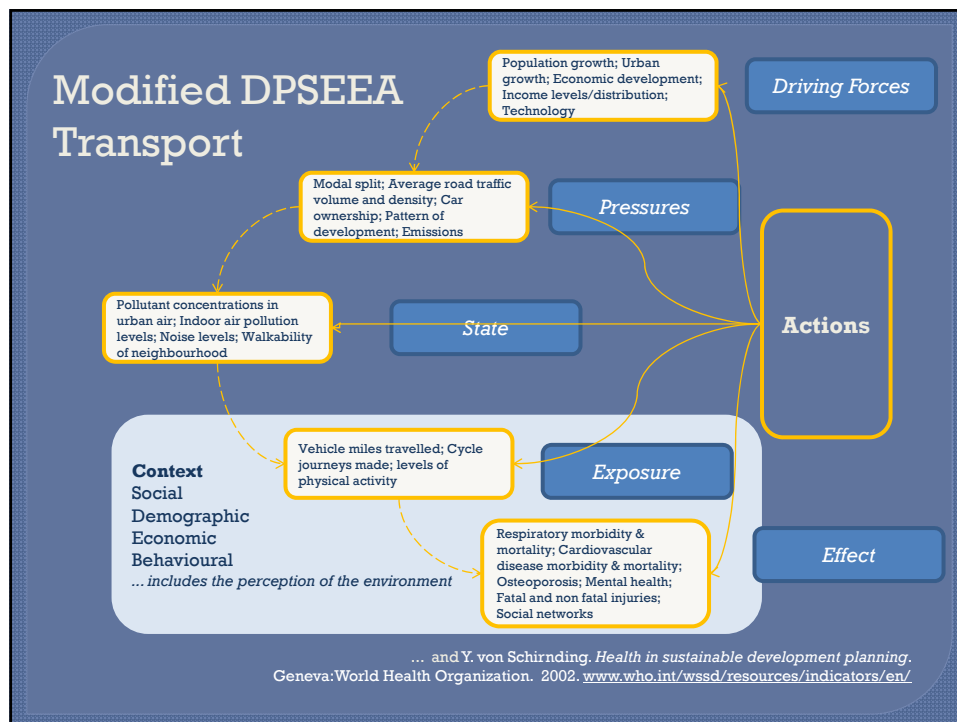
Modified DPSEEA Transport

Population growth; Urban growth; Economic development; Income levels/distribution; Technology

Driving Forces

Modal split; Average road traffic volume and density; Car ownership; Pattern of development; Emissions

Pressures

Actions

Pollutant concentrations in urban air; Indoor air pollution levels; Noise levels; Walkability of neighbourhood

State

Context
Social
Demographic
Economic
Behavioural
... includes the perception of the environment

Vehicle miles travelled; Cycle journeys made; levels of physical activity

Exposure

Respiratory morbidity & mortality; Cardiovascular disease morbidity & mortality; Osteoporosis; Mental health; Fatal and non fatal injuries; Social networks

Effect

... and Y. von Schirnding. Health in sustainable development planning. Geneva:World Health Organization. 2002. www.who.int/wssd/resources/indicators/en/